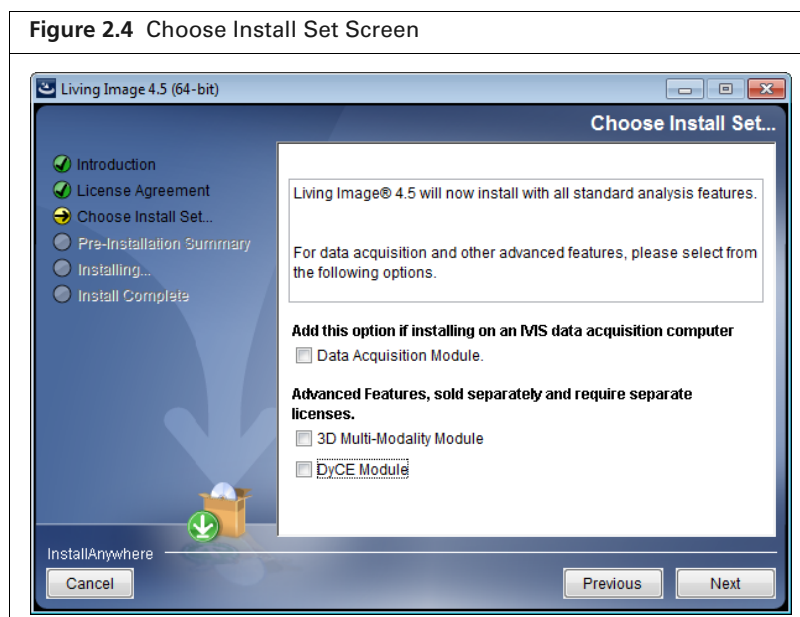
**Figure 2.4** Choose Install Set Screen

Living Image 4.5 (64-bit)

Choose Install Set...

Introduction
License Agreement
Choose Install Set...
Pre-Installation Summary
Installing...
Install Complete

Living Image® 4.5 will now install with all standard analysis features.

For data acquisition and other advanced features, please select from the following options.

Add this option if installing on an IVIS data acquisition computer

Data Acquisition Module.

Advanced Features, sold separately and require separate licenses.

3D Multi-Modality Module

DyCE Module

InstallAnywhere

Cancel

Previous

Next